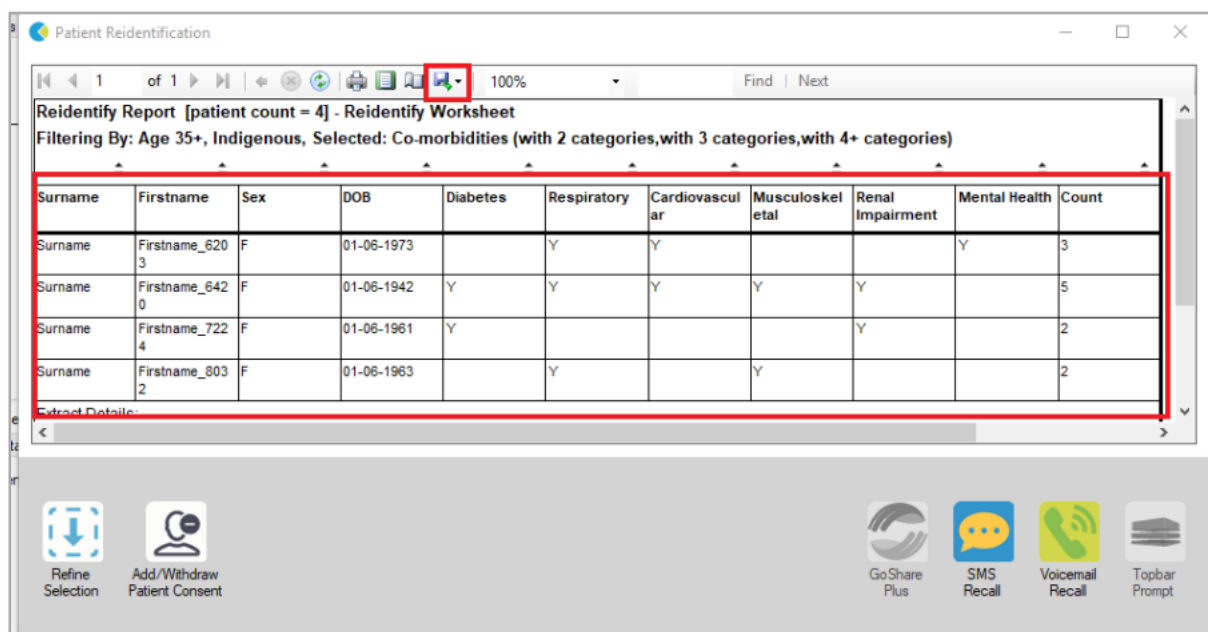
Patient Reidentification

1 of 1 100% Find | Next

Reidentify Report [patient count = 4] - Reidentify Worksheet
Filtering By: Age 35+, Indigenous, Selected: Co-morbidities (with 2 categories,with 3 categories,with 4+ categories)

| Surname | Firstname | Sex | DOB | Diabetes | Respiratory | Cardiovascular | Musculoskeletal | Renal Impairment | Mental Health | Count |
|---|---|---|---|---|---|---|---|---|---|---|
| Surname | Firstname_6203 | F | 01-06-1973 | | Y | Y | | | Y | 3 |
| Surname | Firstname_6420 | F | 01-06-1942 | Y | Y | Y | Y | Y | | 5 |
| Surname | Firstname_7224 | F | 01-06-1961 | Y | | | | Y | | 2 |
| Surname | Firstname_8032 | F | 01-06-1963 | | Y | | Y | | | 2 |

Extract Details:

Refine Selection
Add/Withdraw Patient Consent
GoShare Plus
SMS Recall
Voicemail Recall
Topbar Prompt